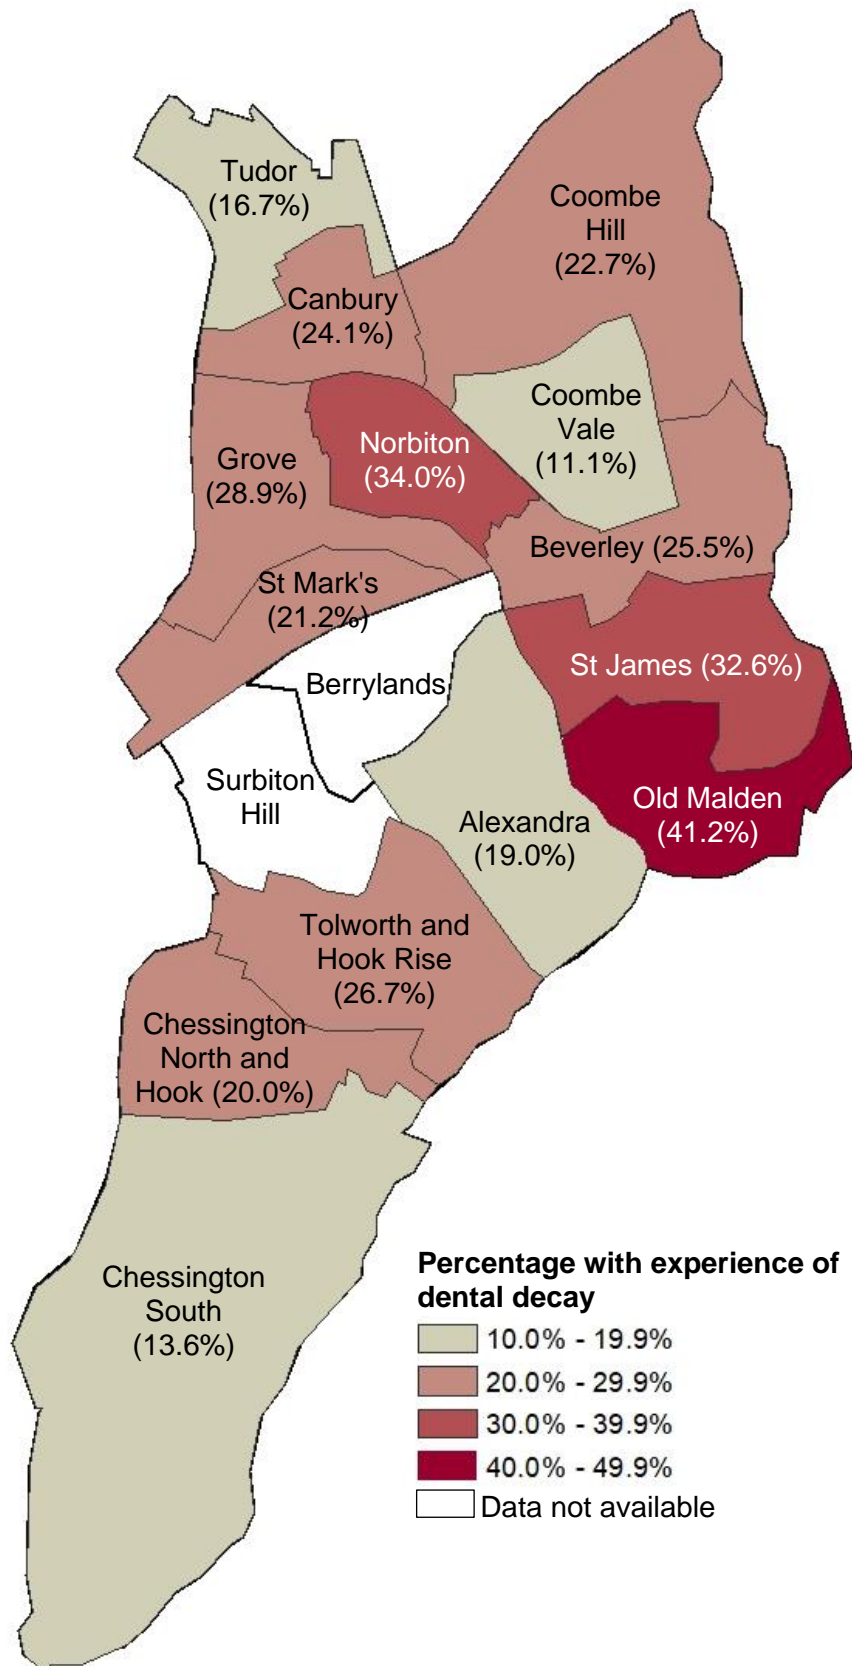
Tudor (16.7%)

Coombe Hill (22.7%)

Canbury (24.1%)

Coombe Vale (11.1%)

Norbiton (34.0%)

Grove (28.9%)

Beverley (25.5%)

St Mark's (21.2%)

St James (32.6%)

Berrylands

Surbiton Hill

Old Malden (41.2%)

Alexandra (19.0%)

Tolworth and Hook Rise (26.7%)

Chessington North and Hook (20.0%)

Chessington South (13.6%)

Percentage with experience of dental decay

10.0% - 19.9%

20.0% - 29.9%

30.0% - 39.9%

40.0% - 49.9%

Data not available